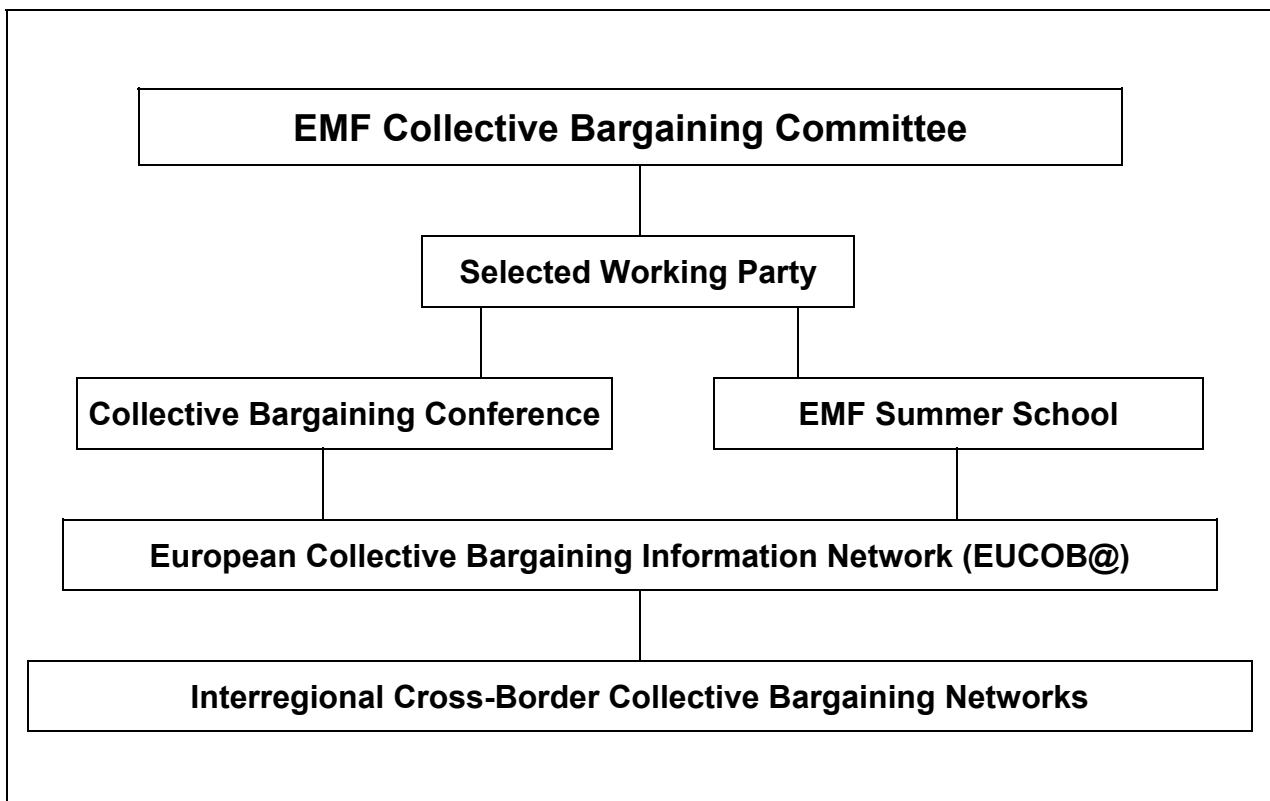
EMF Collective Bargaining Committee

Selected Working Party

Collective Bargaining Conference

EMF Summer School

European Collective Bargaining Information Network (EUCOB@)

Interregional Cross-Border Collective Bargaining Networks